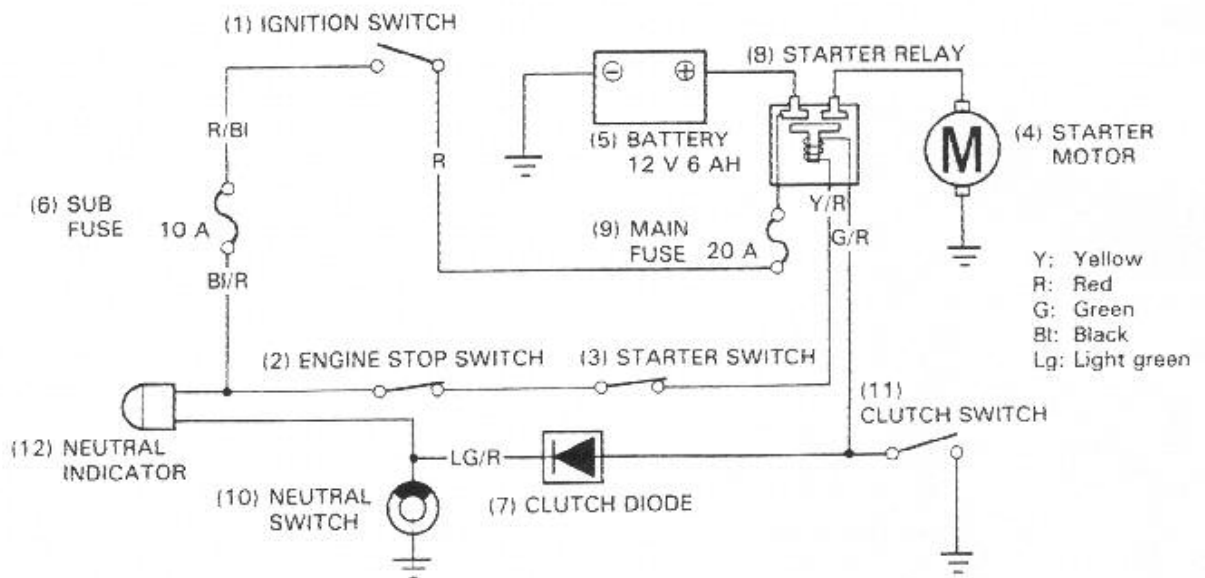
(1) IGNITION SWITCH

(8) STARTER RELAY

(5) BATTERY 12 V 6 AH

(4) STARTER MOTOR

M

R/Bl

R

(6) SUB FUSE

10 A

Bl/R

(9) MAIN FUSE 20 A

Y/R

G/R

Y: Yellow
R: Red
G: Green
Bl: Black
Lg: Light green

(2) ENGINE STOP SWITCH

(3) STARTER SWITCH

(11) CLUTCH SWITCH

(12) NEUTRAL INDICATOR

LG/R

(10) NEUTRAL SWITCH

(7) CLUTCH DIODE